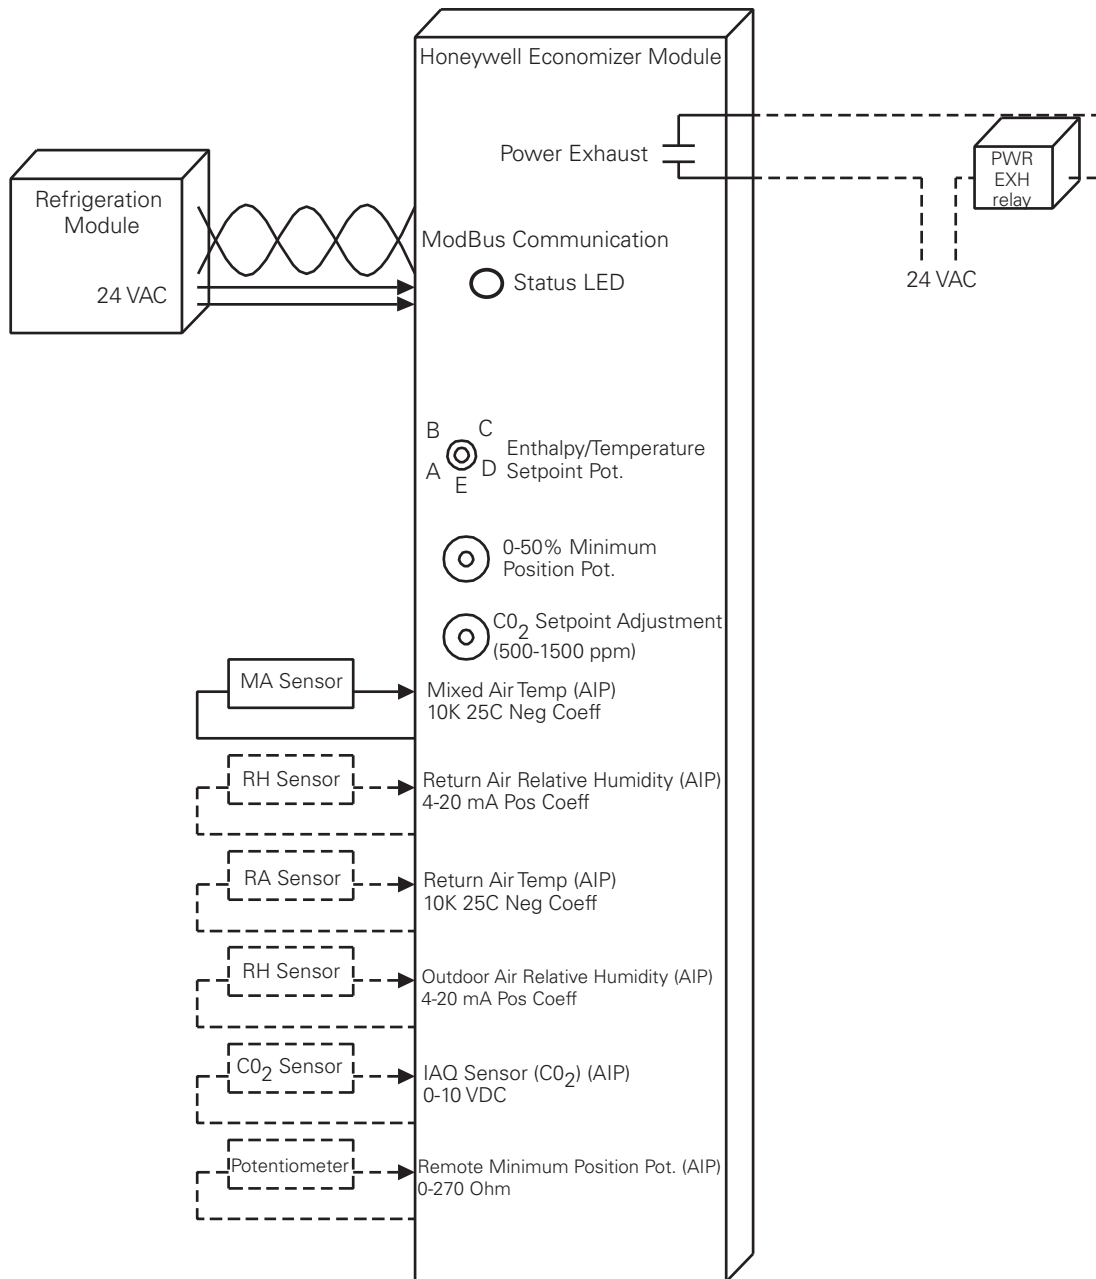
Honeywell Economizer Module

Power Exhaust

PWR EXH relay

24 VAC

Refrigeration Module

24 VAC

ModBus Communication

Status LED

B C A E D

Enthalpy/Temperature Setpoint Pot.

0-50% Minimum Position Pot.

$C0_2$ Setpoint Adjustment (500-1500 ppm)

MA Sensor

Mixed Air Temp (AIP) 10K 25C Neg Coeff

RH Sensor

Return Air Relative Humidity (AIP) 4-20 mA Pos Coeff

RA Sensor

Return Air Temp (AIP) 10K 25C Neg Coeff

RH Sensor

Outdoor Air Relative Humidity (AIP) 4-20 mA Pos Coeff

$C0_2$ Sensor

IAQ Sensor ($C0_2$) (AIP) 0-10 VDC

Potentiometer

Remote Minimum Position Pot. (AIP) 0-270 Ohm